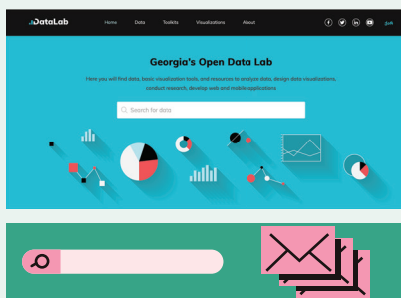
DataLab

Home Data Toolkits Visualizations About

Georgia's Open Data Lab

Here you will find data, basic visualization tools, and resources to analyze data, design data visualizations, conduct research, develop web and mobile applications

Search for data